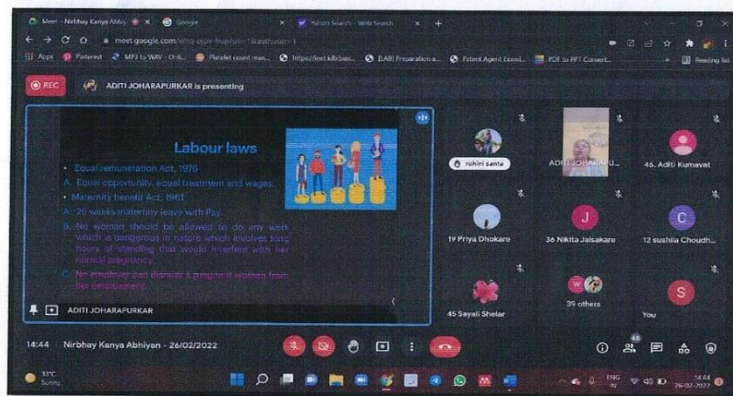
Meet - Nirbhay Kanya Abhiy
Google
Yahoo Search - Web Search
meet.google.com/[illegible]
Apps Pinterest MP3 to WAV - O... Platelet count man... https://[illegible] (LAB) Preparation a... Patent Agent Exami... PDF to PPT Convert... Reading list

REC
ADITI JOHARAPURKAR is presenting

Labour laws

• Equal remuneration Act, 1976
A. Equal opportunity, equal treatment and wages.
• Maternity benefit Act, 1961
A. 26 weeks maternity leave with Pay.
B. No woman should be allowed to do any work which is dangerous in nature which involves long hours of standing that would interfere with her normal pregnancy.
C. No employer can dismiss a pregnant woman from her employment.

ADITI JOHARAPURKAR

rohini sante
ADITI JOHARAPU...
46. Aditi Kumavat
19 Priya Dhokare
36 Nikita Jalsakare
12 sushila Choudh...
45 Sayali Shelar
39 others
You

14:44 | Nirbhay Kanya Abhiyan - 26/02/2022

31°C Sunny
ENG IN 14:44 26-02-2022